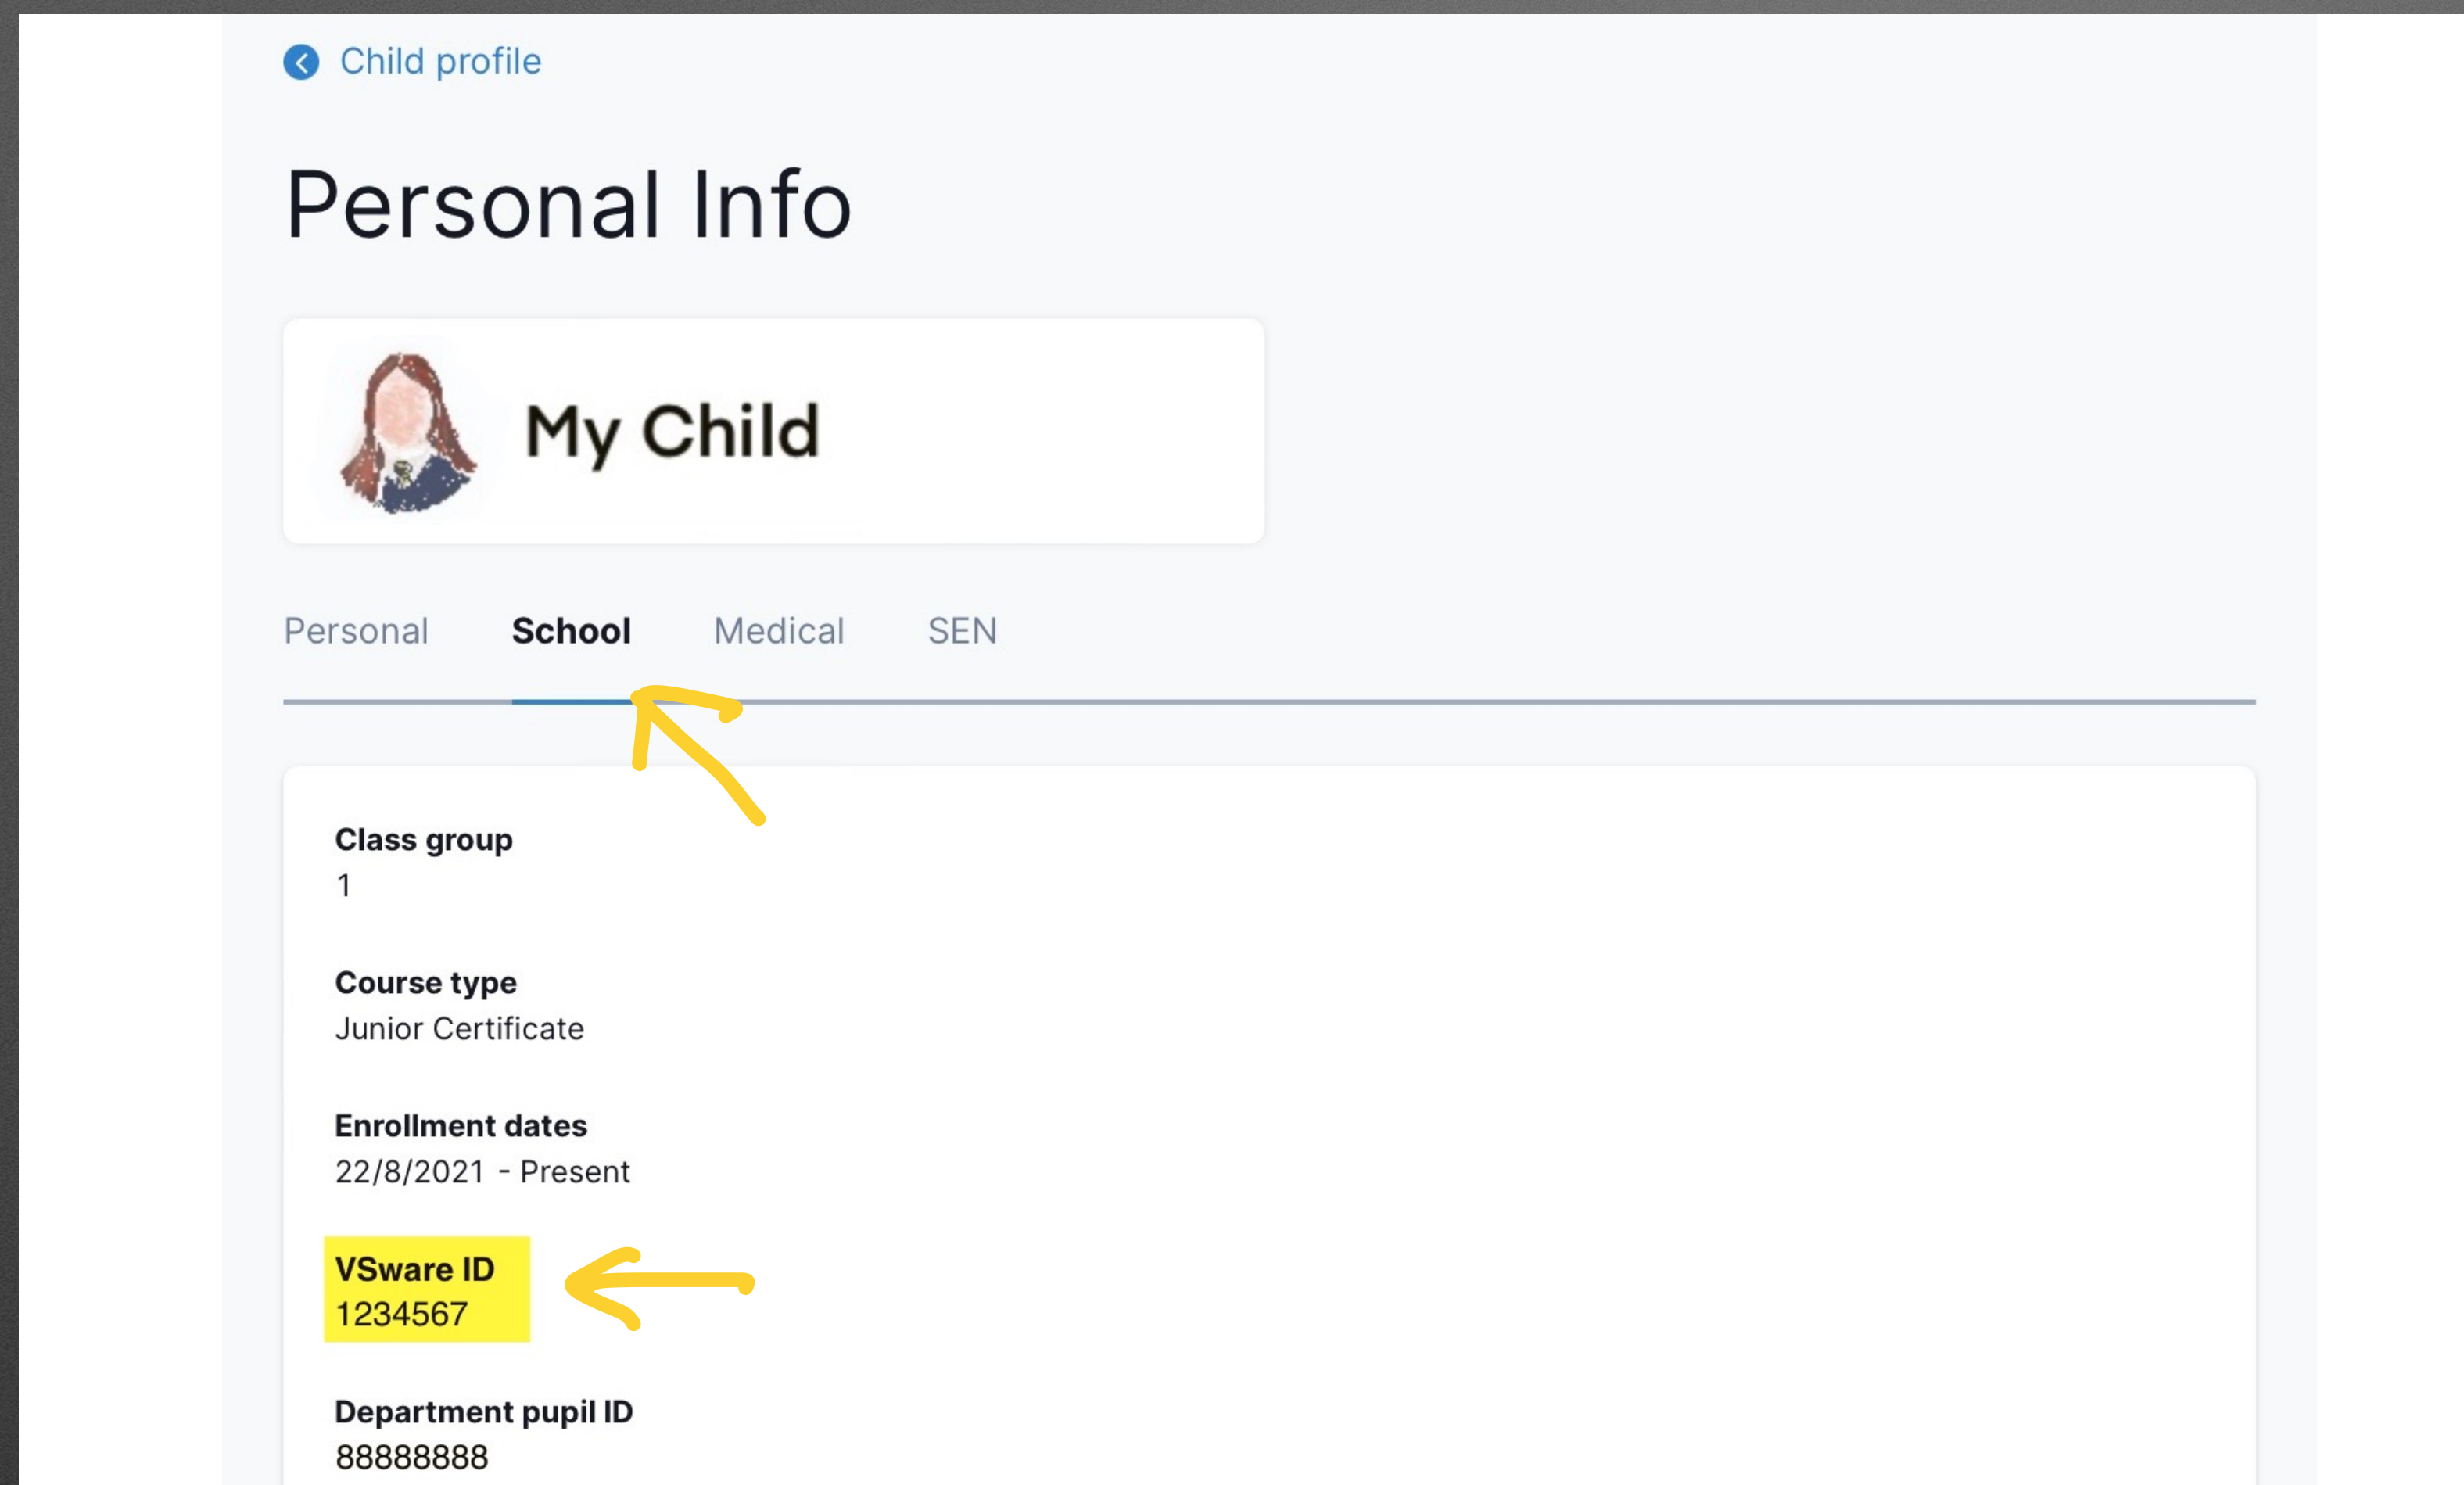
Child profile

Personal Info

My Child

Personal School Medical SEN

Class group
1

Course type
Junior Certificate

Enrollment dates
22/8/2021 - Present

VSware ID
1234567

Department pupil ID
88888888